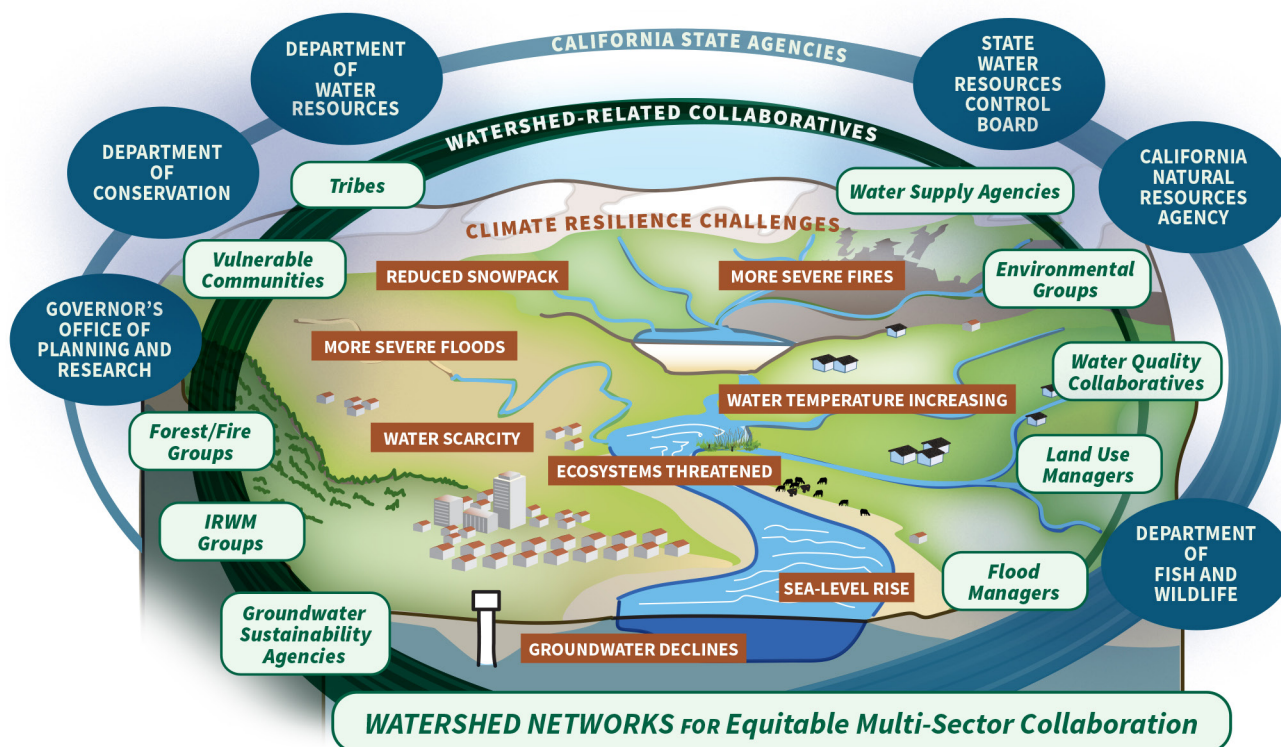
CALIFORNIA STATE AGENCIES

DEPARTMENT OF WATER RESOURCES

STATE WATER RESOURCES CONTROL BOARD

DEPARTMENT OF CONSERVATION

CALIFORNIA NATURAL RESOURCES AGENCY

GOVERNOR'S OFFICE OF PLANNING AND RESEARCH

DEPARTMENT OF FISH AND WILDLIFE

WATERSHED-RELATED COLLABORATIVES

Tribes

Water Supply Agencies

Vulnerable Communities

Environmental Groups

Water Quality Collaboratives

Forest/Fire Groups

Land Use Managers

IRWM Groups

Flood Managers

Groundwater Sustainability Agencies

CLIMATE RESILIENCE CHALLENGES

REDUCED SNOWPACK

MORE SEVERE FIRES

MORE SEVERE FLOODS

WATER TEMPERATURE INCREASING

WATER SCARCITY

ECOSYSTEMS THREATENED

SEA-LEVEL RISE

GROUNDWATER DECLINES

WATERSHED NETWORKS FOR Equitable Multi-Sector Collaboration